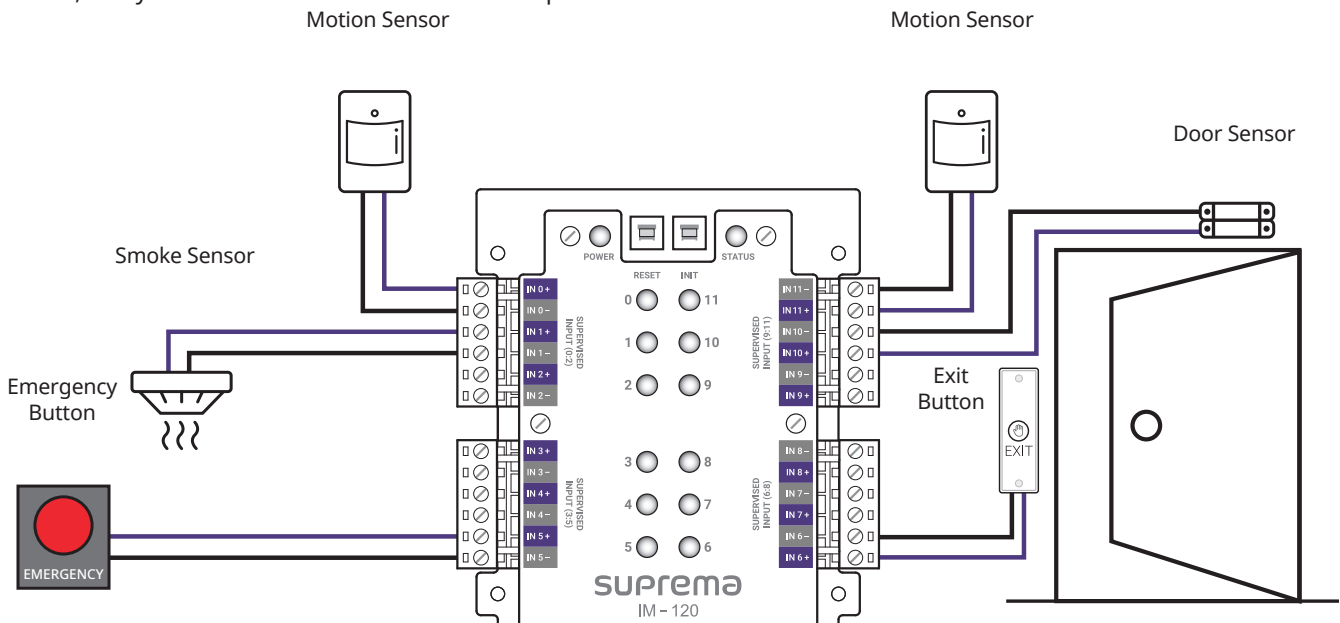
Motion Sensor

Motion Sensor

Door Sensor

Smoke Sensor

POWER

RESET

INIT

STATUS

IN 0 +
IN 0 –
IN 1 +
IN 1 –
IN 2 +
IN 2 –

SUPERVISED INPUT (0:2)

0 11
1 10
2 9

IN 11 –
IN 11 +
IN 10 –
IN 10 +
IN 9 –
IN 9 +

SUPERVISED INPUT (9:11)

Emergency Button

Exit Button

IN 3 +
IN 3 –
IN 4 +
IN 4 –
IN 5 +
IN 5 –

SUPERVISED INPUT (3:5)

3 8
4 7
5 6

IN 8 –
IN 8 +
IN 7 –
IN 7 +
IN 6 –
IN 6 +

SUPERVISED INPUT (6:8)

EXIT

EMERGENCY

suprema
IM – 120